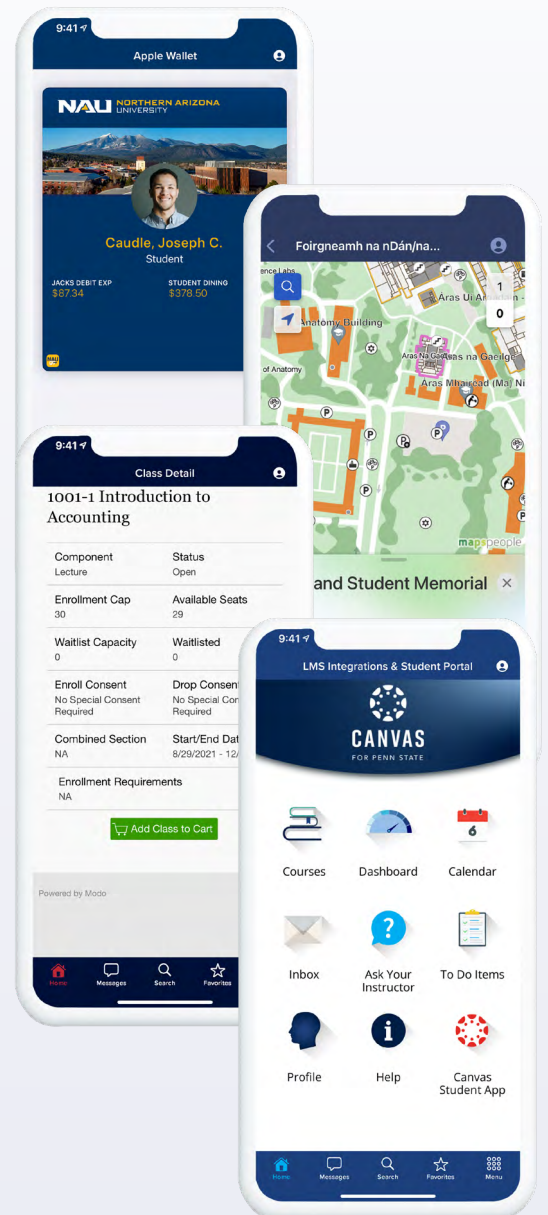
9:41

Apple Wallet

NAU NORTHERN ARIZONA UNIVERSITY

Caudle, Joseph C.
Student

JACKS DEBIT EXP
$87.34

STUDENT DINING
$378.50

NAU

Foirgneamh na nDán/na...

ence Labs
Áras Ui A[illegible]
Anatomy Building
Aras Na Ga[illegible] Aras na Gaeilge
of Anatomy
Áras Mhairead (Ma) Ni
1
0
mapspeople

and Student Memorial

9:41

Class Detail

1001-1 Introduction to Accounting

| Component<br>Lecture | Status<br>Open |
|---|---|
| Enrollment Cap<br>30 | Available Seats<br>29 |
| Waitlist Capacity<br>0 | Waitlisted<br>0 |
| Enroll Consent<br>No Special Consent Required | Drop Consent<br>No Special Con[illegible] Required |
| Combined Section<br>NA | Start/End Dat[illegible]<br>8/29/2021 - 12/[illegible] |

Enrollment Requirements
NA

Add Class to Cart

Powered by Modo

Home Messages Search Favorites

9:41

LMS Integrations & Student Portal

CANVAS
FOR PENN STATE

Courses
Dashboard
Calendar
6
Inbox
Ask Your Instructor
To Do Items
Profile
Help
Canvas Student App

Home Messages Search Favorites Menu